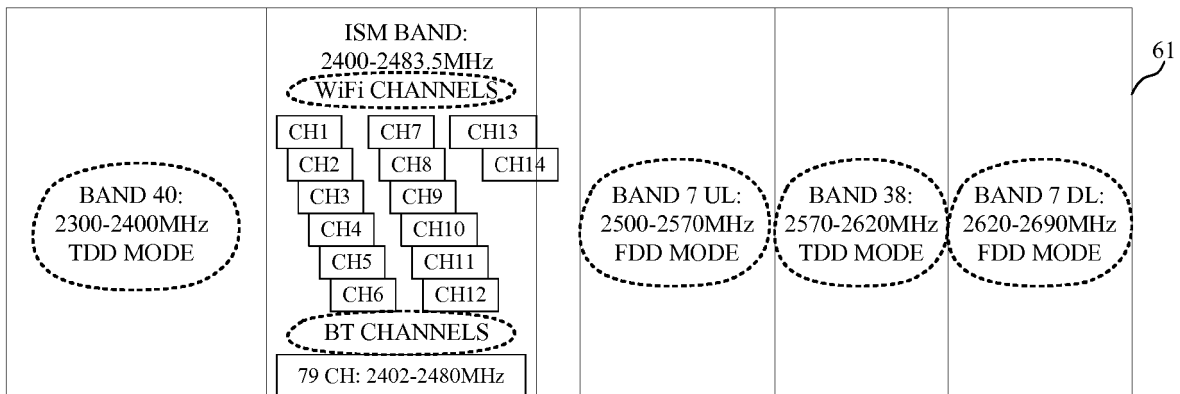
61

BAND 40:
2300-2400MHz
TDD MODE

ISM BAND:
2400-2483.5MHz
WiFi CHANNELS

CH1
CH2
CH3
CH4
CH5
CH6
CH7
CH8
CH9
CH10
CH11
CH12
CH13
CH14

BT CHANNELS

79 CH: 2402-2480MHz

BAND 7 UL:
2500-2570MHz
FDD MODE

BAND 38:
2570-2620MHz
TDD MODE

BAND 7 DL:
2620-2690MHz
FDD MODE